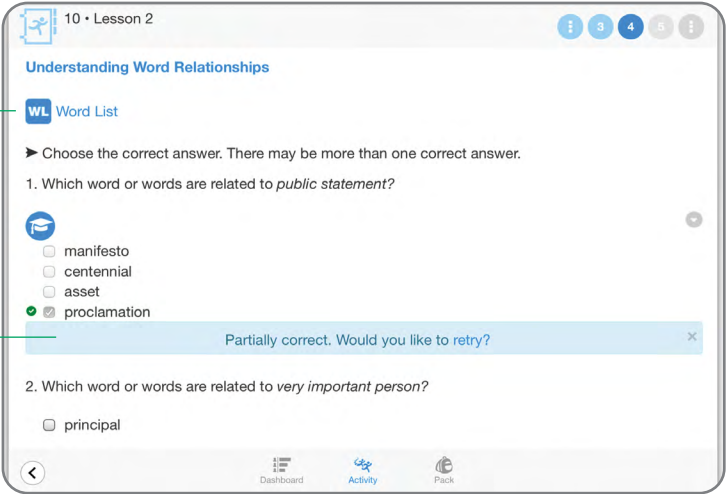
10 • Lesson 2

3 4 5

Understanding Word Relationships

WL Word List

➤ Choose the correct answer. There may be more than one correct answer.

1. Which word or words are related to *public statement?*

manifesto
centennial
asset
proclamation

Partially correct. Would you like to retry?

2. Which word or words are related to *very important person?*

principal

Dashboard Activity Pack